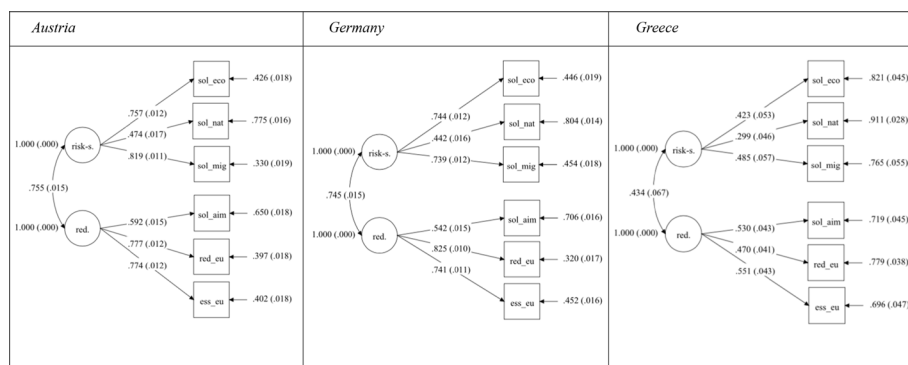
Austria

1.000 (.000)
risk-s.
.757 (.012)
.474 (.017)
.819 (.011)
sol_eco
sol_nat
sol_mig
.426 (.018)
.775 (.016)
.330 (.019)
.755 (.015)
1.000 (.000)
red.
.592 (.015)
.777 (.012)
.774 (.012)
sol_aim
red_eu
ess_eu
.650 (.018)
.397 (.018)
.402 (.018)

Germany

1.000 (.000)
risk-s.
.744 (.012)
.442 (.016)
.739 (.012)
sol_eco
sol_nat
sol_mig
.446 (.019)
.804 (.014)
.454 (.018)
.745 (.015)
1.000 (.000)
red.
.542 (.015)
.825 (.010)
.741 (.011)
sol_aim
red_eu
ess_eu
.706 (.016)
.320 (.017)
.452 (.016)

Greece

1.000 (.000)
risk-s.
.423 (.053)
.299 (.046)
.485 (.057)
sol_eco
sol_nat
sol_mig
.821 (.045)
.911 (.028)
.765 (.055)
.434 (.067)
1.000 (.000)
red.
.530 (.043)
.470 (.041)
.551 (.043)
sol_aim
red_eu
ess_eu
.719 (.045)
.779 (.038)
.696 (.047)